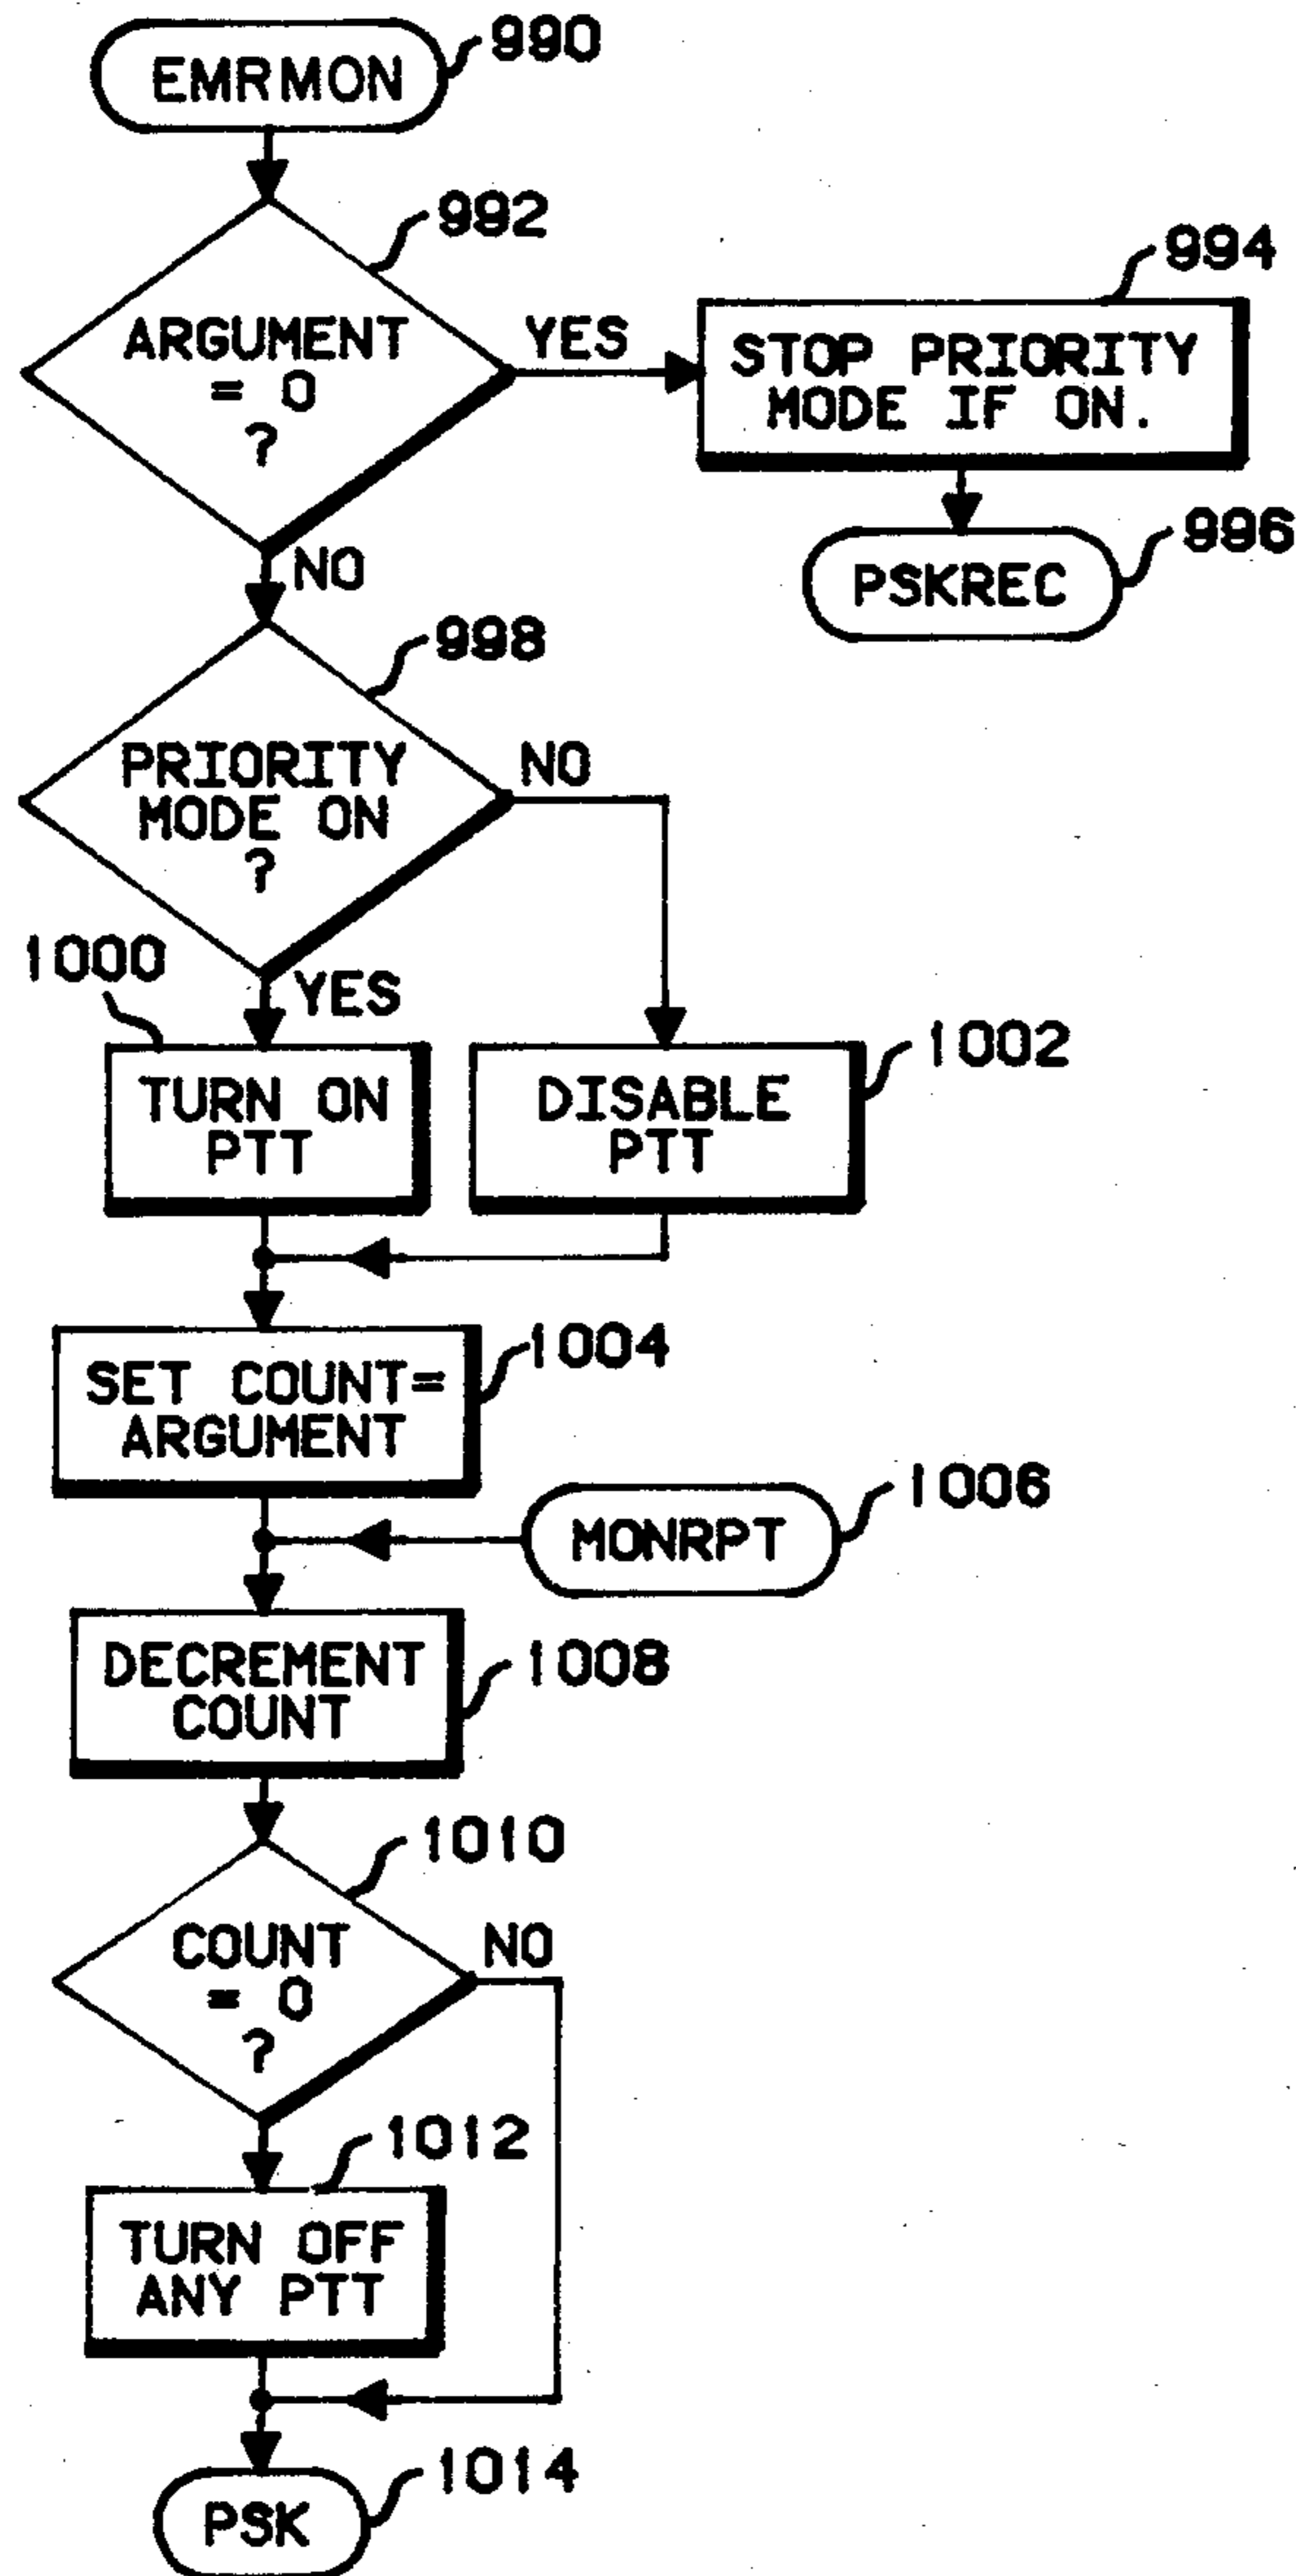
EMRMON
990

ARGUMENT = 0 ?
992

YES

STOP PRIORITY MODE IF ON.
994

PSKREC
996

NO

PRIORITY MODE ON ?
998

NO

YES

1000
TURN ON PTT

DISABLE PTT
1002

SET COUNT= ARGUMENT
1004

MONRPT
1006

DECREMENT COUNT
1008

COUNT = 0 ?
1010

NO

1012
TURN OFF ANY PTT

PSK
1014